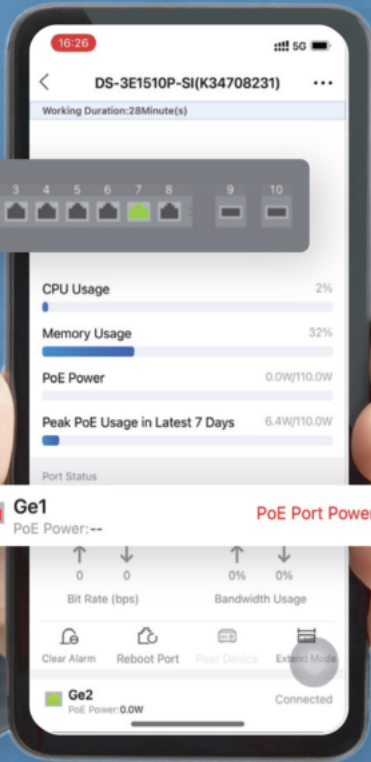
16:26
5G

DS-3E1510P-SI(K34708231)

Working Duration:28Minute(s)

3 4 5 6 7 8 9 10

CPU Usage 2%

Memory Usage 32%

PoE Power 0.0W/110.0W

Peak PoE Usage in Latest 7 Days 6.4W/110.0W

Port Status

Ge1
PoE Power:--

PoE Port Power

0 0
Bit Rate (bps)

0% 0%
Bandwidth Usage

Clear Alarm
Reboot Port
Peer Device
Extend Mode

Ge2
PoE Power:0.0W
Connected